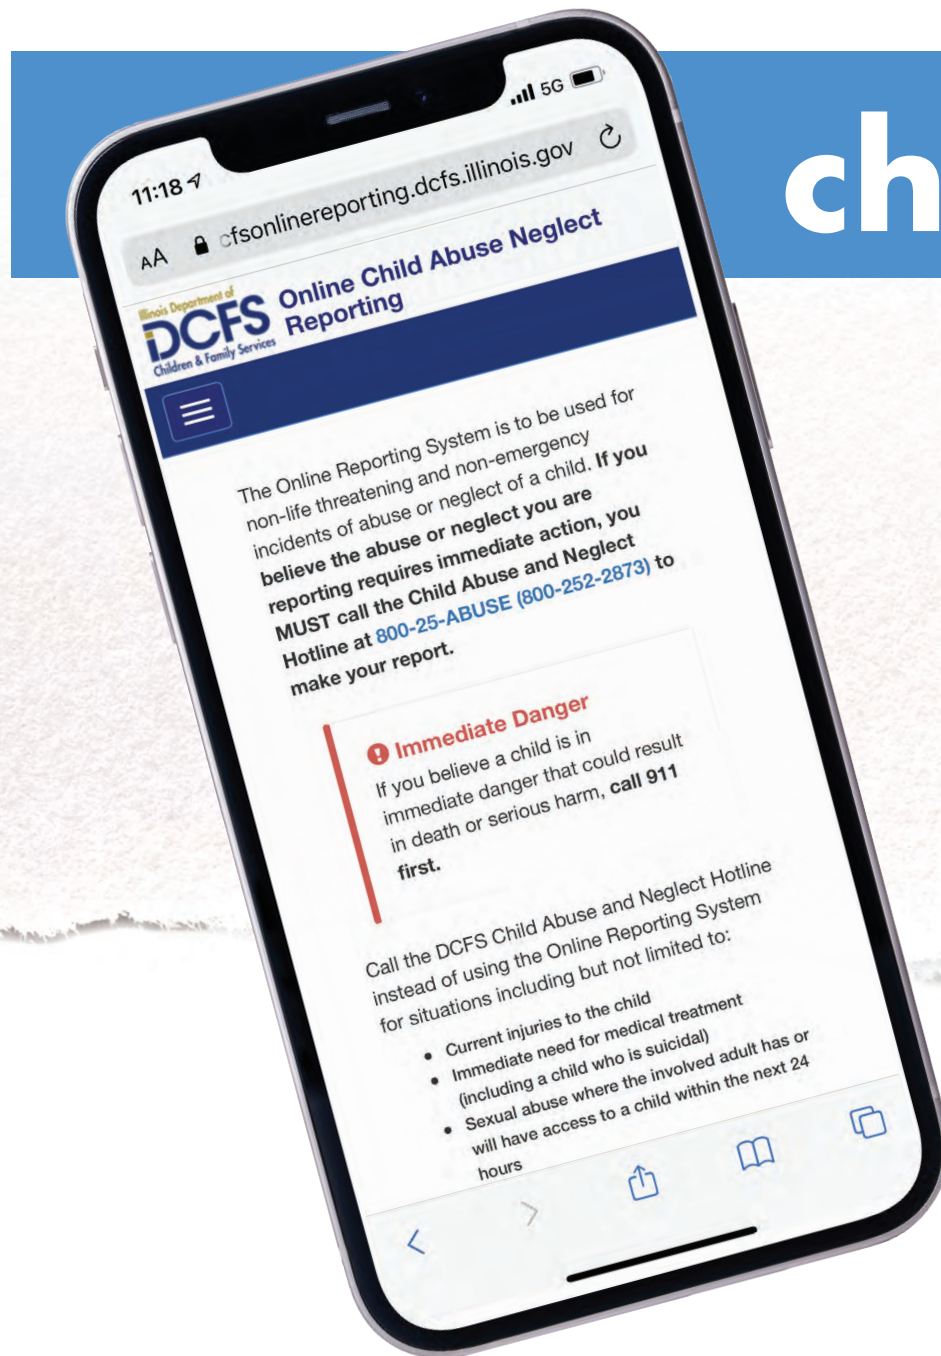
ch

11:18

5G

AA cfsonlinereporting.dcfs.illinois.gov

Illinois Department of DCFS Children & Family Services

Online Child Abuse Neglect Reporting

The Online Reporting System is to be used for non-life threatening and non-emergency incidents of abuse or neglect of a child. **If you believe the abuse or neglect you are reporting requires immediate action, you MUST call the Child Abuse and Neglect Hotline at 800-25-ABUSE (800-252-2873) to make your report.**

Immediate Danger

If you believe a child is in immediate danger that could result in death or serious harm, **call 911 first.**

Call the DCFS Child Abuse and Neglect Hotline instead of using the Online Reporting System for situations including but not limited to:

- Current injuries to the child
- Immediate need for medical treatment (including a child who is suicidal)
- Sexual abuse where the involved adult has or will have access to a child within the next 24 hours